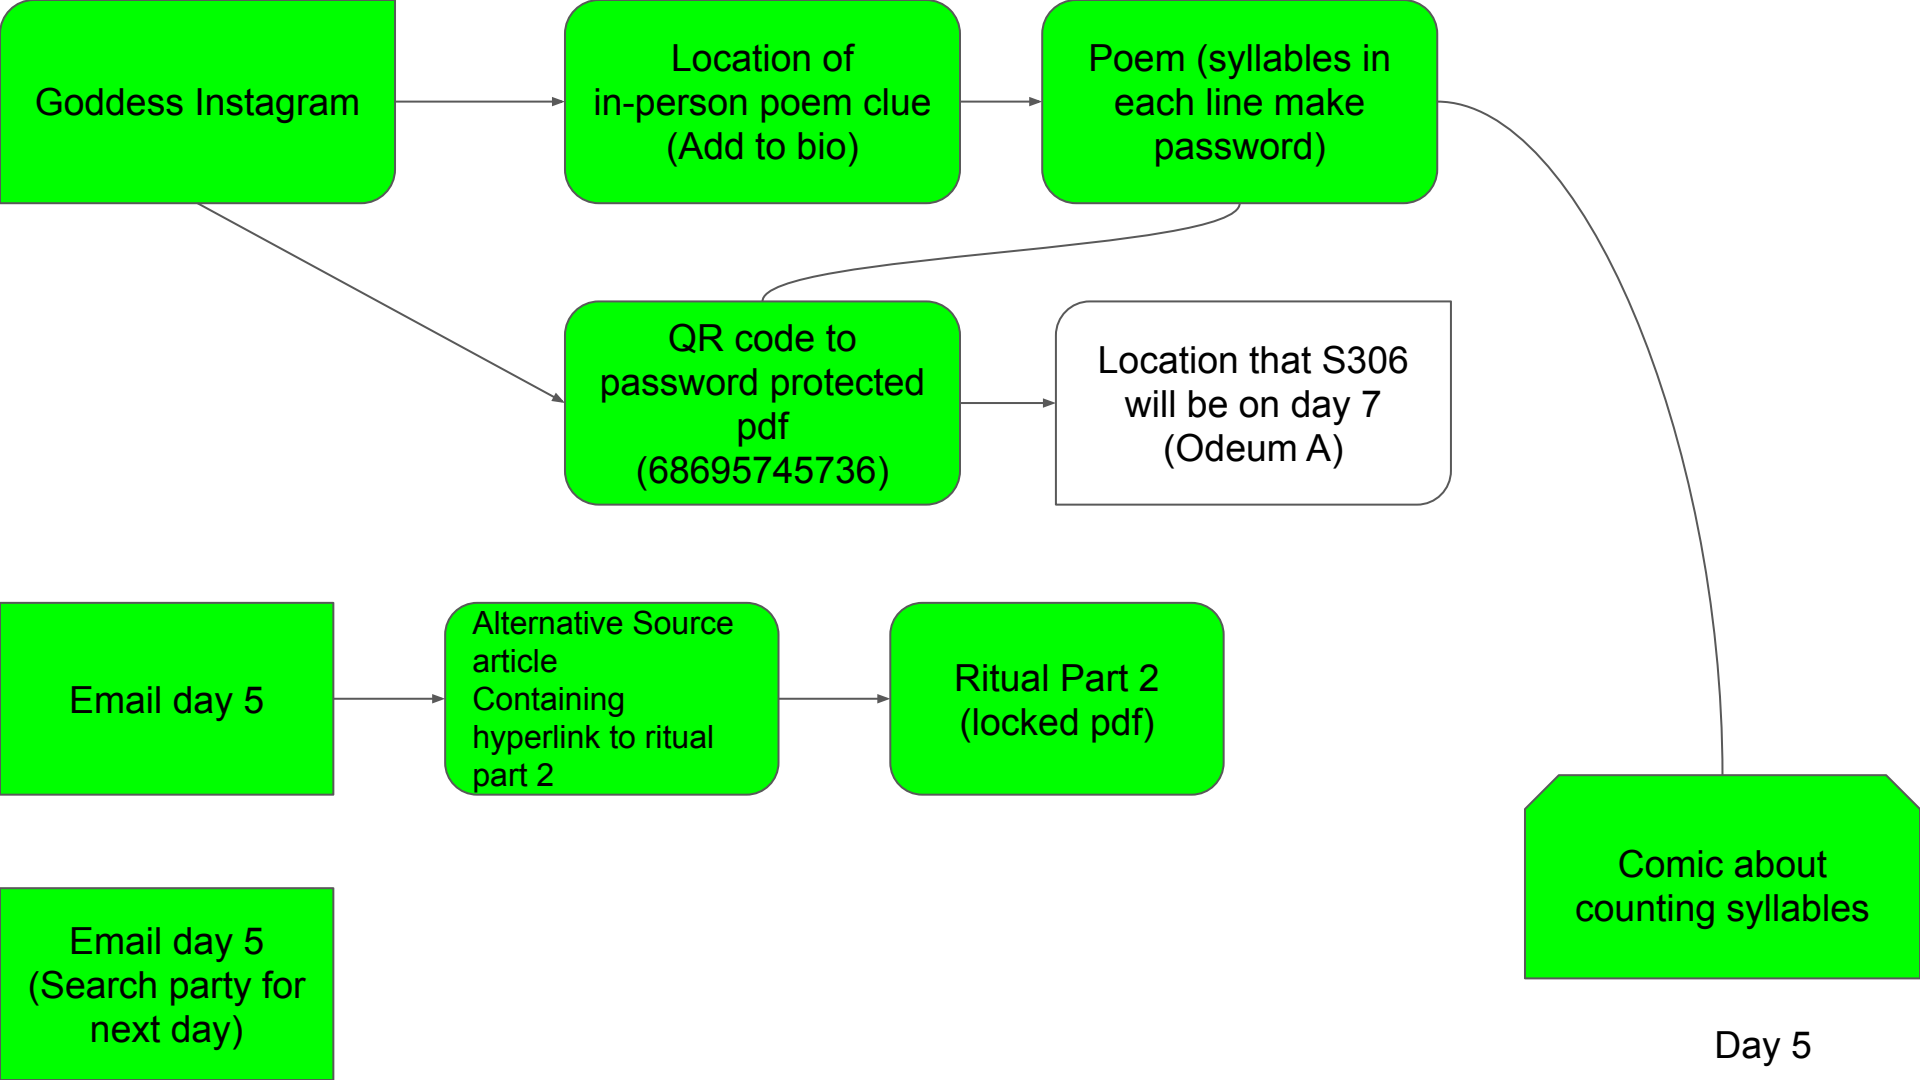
Goddess Instagram

Location of in-person poem clue (Add to bio)

Poem (syllables in each line make password)

QR code to password protected pdf (68695745736)

Location that S306 will be on day 7 (Odeum A)

Email day 5

Alternative Source article Containing hyperlink to ritual part 2

Ritual Part 2 (locked pdf)

Comic about counting syllables

Email day 5 (Search party for next day)

Day 5